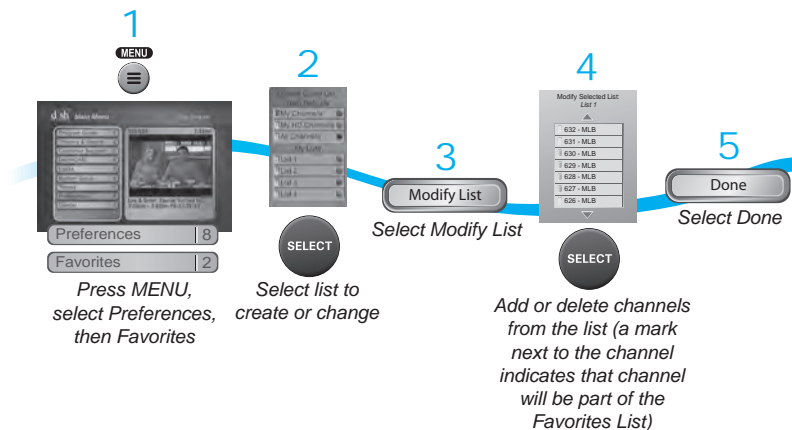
1

MENU

dish Main Menu

Preferences 8

Favorites 2

Press MENU, select Preferences, then Favorites

2

My Channels

My HD Channels

All Channels

My Lists

List 1

List 2

List 3

List 4

SELECT

Select list to create or change

3

Modify List

Select Modify List

4

Modify Selected List: List 1

632 - MLB

631 - MLB

630 - MLB

629 - MLB

628 - MLB

627 - MLB

626 - MLB

SELECT

Add or delete channels from the list (a mark next to the channel indicates that channel will be part of the Favorites List)

5

Done

Select Done